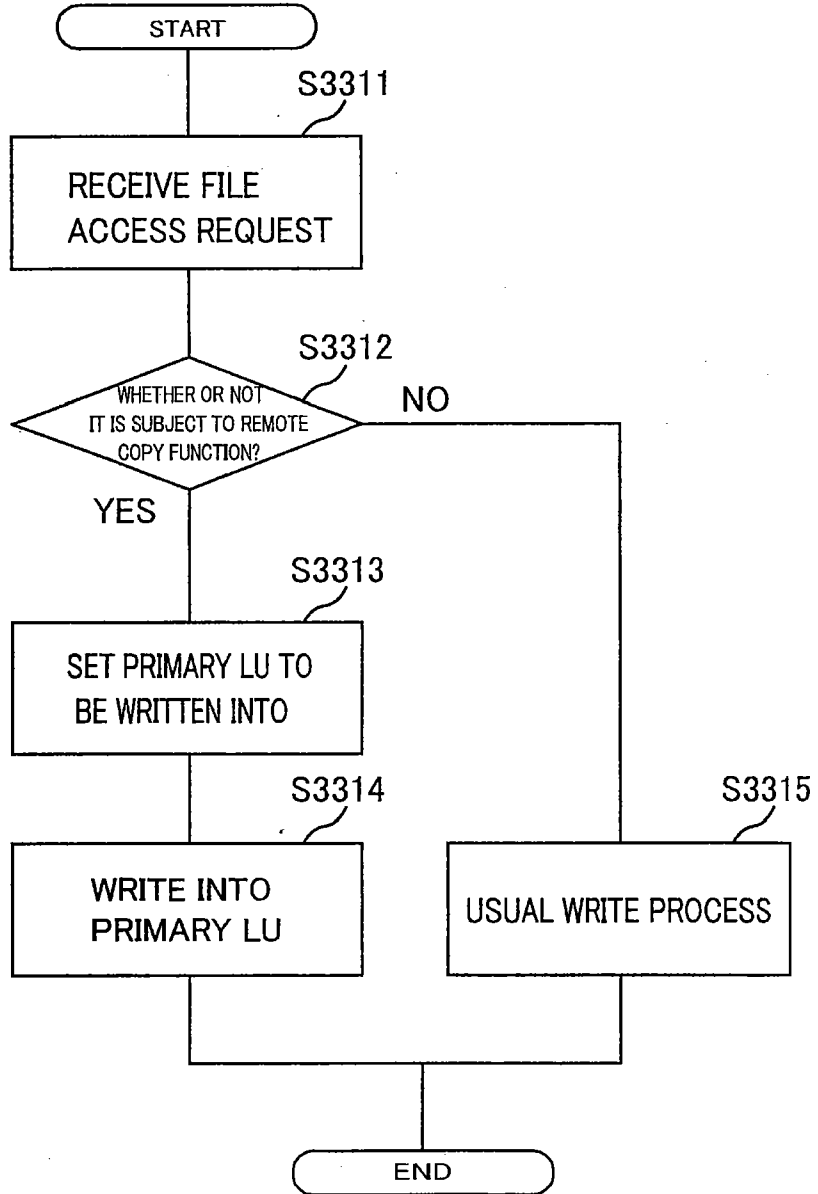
START

S3311

RECEIVE FILE ACCESS REQUEST

S3312

WHETHER OR NOT IT IS SUBJECT TO REMOTE COPY FUNCTION?

NO

YES

S3313

SET PRIMARY LU TO BE WRITTEN INTO

S3314

WRITE INTO PRIMARY LU

S3315

USUAL WRITE PROCESS

END